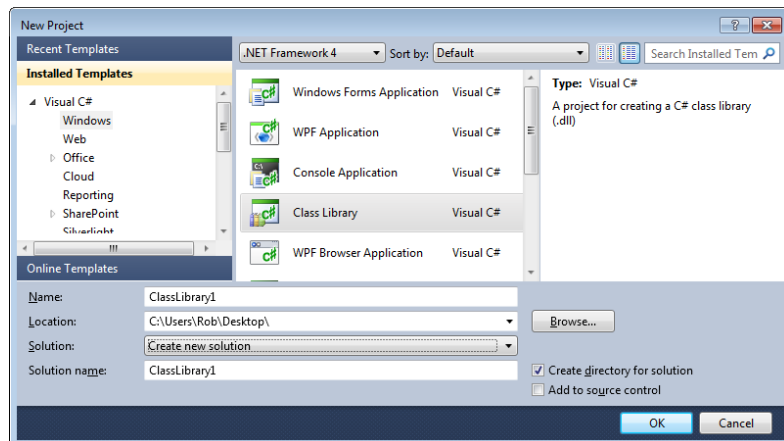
New Project

?

Recent Templates

Installed Templates

Visual C#

Windows

Web

Office

Cloud

Reporting

SharePoint

Silverlight

Online Templates

.NET Framework 4

Sort by:

Default

Search Installed Tem

Windows Forms Application

Visual C#

WPF Application

Visual C#

Console Application

Visual C#

Class Library

Visual C#

WPF Browser Application

Visual C#

Type: Visual C#

A project for creating a C# class library (.dll)

Name:

ClassLibrary1

Location:

C:\Users\Rob\Desktop\

Browse...

Solution:

Create new solution

Solution name:

ClassLibrary1

Create directory for solution

Add to source control

OK

Cancel